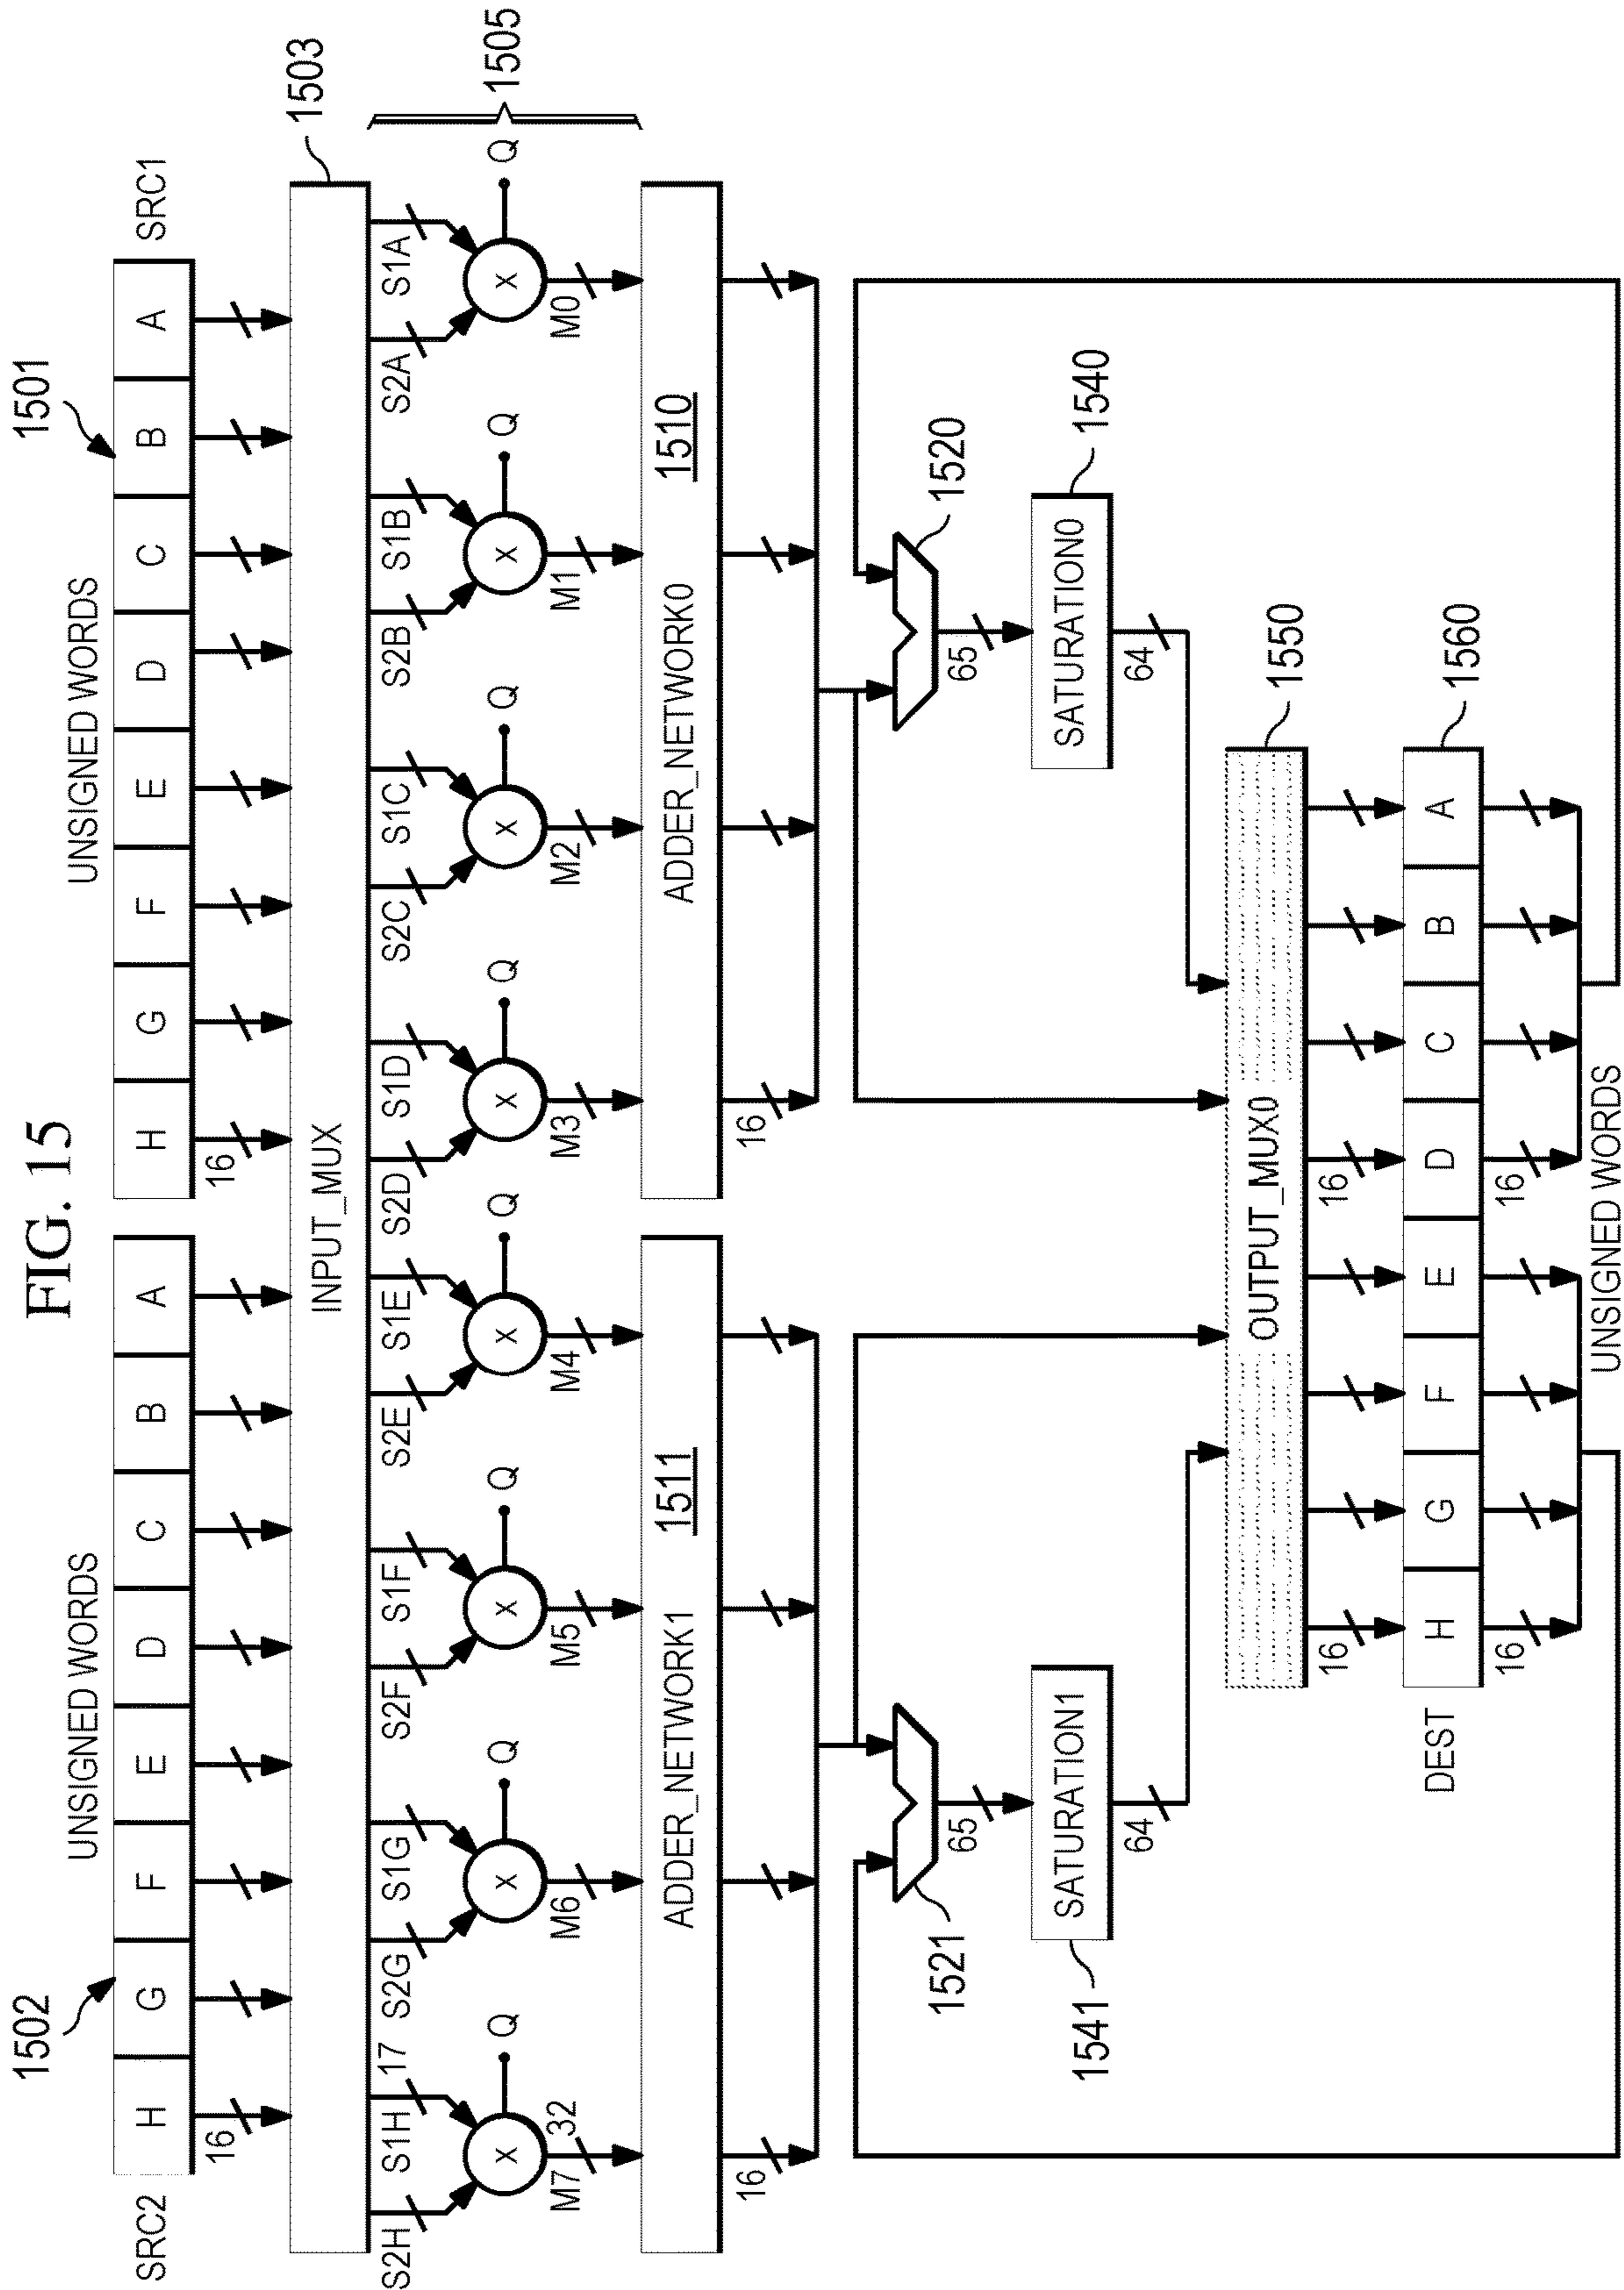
FIG. 15

1501
UNSIGNED WORDS
SRC1
H G F E D C B A
16

1502
UNSIGNED WORDS
SRC2
H G F E D C B A
16

1503
INPUT_MUX

1505
S1A S2A S1B S2B S1C S2C S1D S2D S1E S2E S1F S2F S1G S2G S1H S2H
17
Q Q Q Q Q Q Q Q
x x x x x x x x
M0 M1 M2 M3 M4 M5 M6 M7
32

ADDER_NETWORK0
1510

ADDER_NETWORK1
1511

16
16

1520
1521
65
65

1540
SATURATION0
64

1541
SATURATION1
64

1550
OUTPUT_MUX0

1560
DEST
H G F E D C B A
16
16
16
16
UNSIGNED WORDS